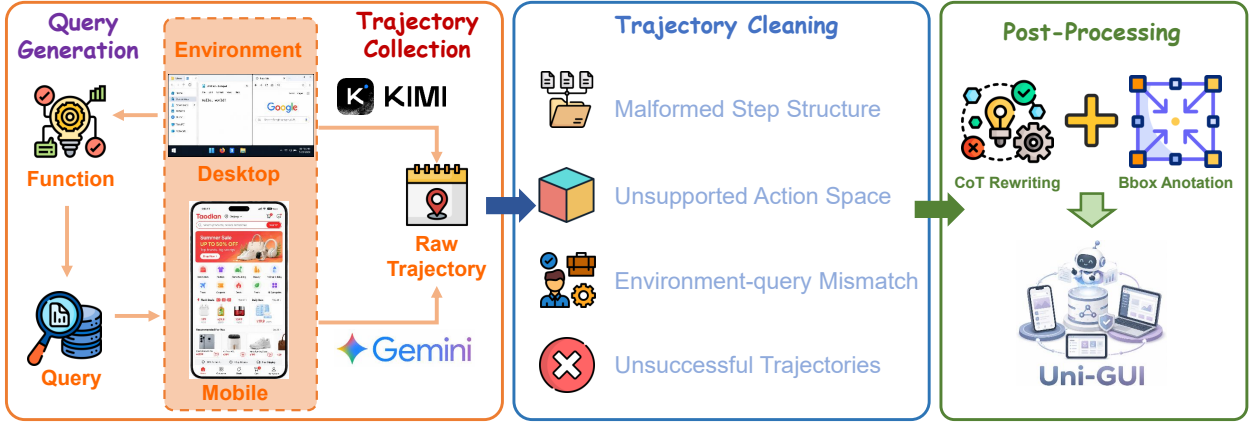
Query Generation

Function

Query

Environment

Hello, world!

Google

Desktop

Taodian

Summer Sale

UP TO 50% OFF

Mobile

Trajectory Collection

KIMI

Raw Trajectory

Gemini

Trajectory Cleaning

Malformed Step Structure

Unsupported Action Space

Environment-query Mismatch

Unsuccessful Trajectories

Post-Processing

CoT Rewriting

Bbox Anotation

Uni-GUI